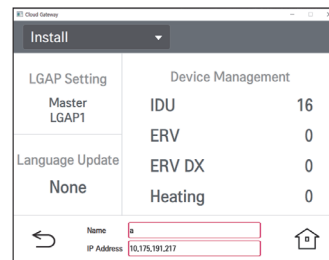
Cloud Gateway

Install

LGAP Setting

Master
LGAP1

Language Update

None

Device Management

| | |
|---|---|
| IDU | 16 |
| ERV | 0 |
| ERV DX | 0 |
| Heating | 0 |

Name a

IP Address 10,175,191,217